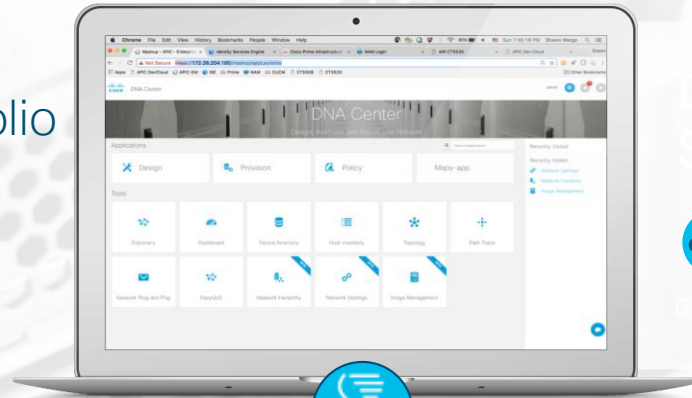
olio

Chrome File Edit View History Bookmarks People Window Help

Not Secure https://172.26.204.100/

DNA Center

DNA Center

Design, Automate and Assure your Network

Applications

Design

Provision

Policy

Maps-app

Tools

Discovery

Dashboard

Device Inventory

Host Inventory

Topology

Path Trace

Network Plug and Play

EasyQoS

Network Hierarchy

Network Settings

Image Management

Recently Visited

Network Settings

Network Hierarchy

Image Management